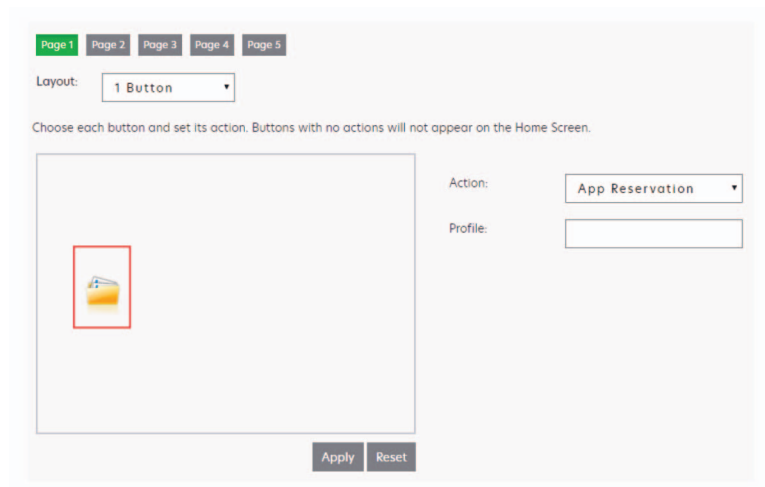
Page 1 Page 2 Page 3 Page 4 Page 5

Layout: 1 Button

Choose each button and set its action. Buttons with no actions will not appear on the Home Screen.

Action: App Reservation

Profile:

Apply Reset